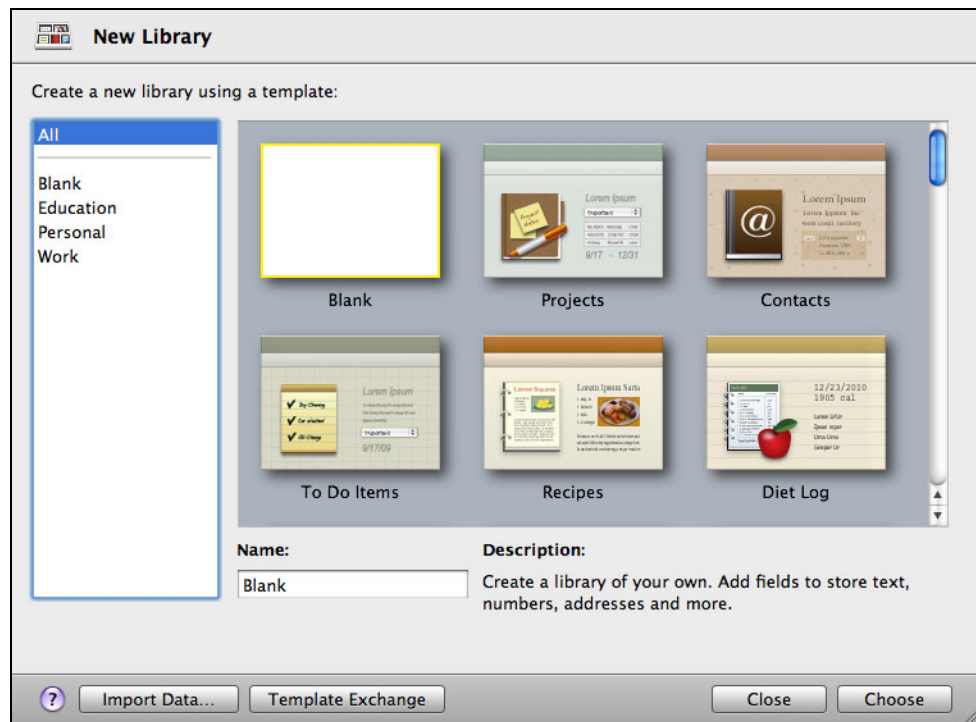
New Library

Create a new library using a template:

All

Blank
Education
Personal
Work

Blank

Lorem Ipsum
Important
9/17 - 12/31
Projects

@
Lorem Ipsum
Contacts

Lorem Ipsum
Important
9/17/09
To Do Items

Lorem Ipsum
Recipes

12/23/2010
1905 cal
Diet Log

Name:
Blank

Description:
Create a library of your own. Add fields to store text, numbers, addresses and more.

?
Import Data...
Template Exchange
Close
Choose